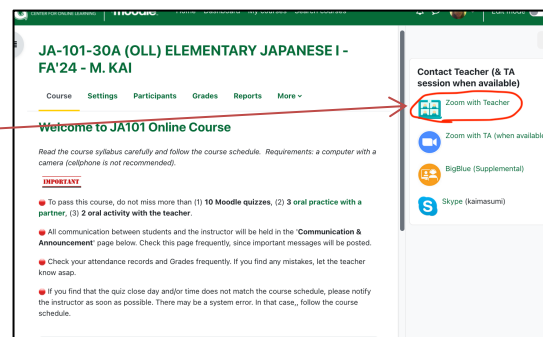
CENTER FOR ONLINE LEARNING moodle Home Dashboard My courses Search Courses Edit mode

JA-101-30A (OLL) ELEMENTARY JAPANESE I - FA'24 - M. KAI

Course Settings Participants Grades Reports More

Welcome to JA101 Online Course

Read the course syllabus carefully and follow the course schedule. Requirements: a computer with a camera (cellphone is not recommended).

IMPORTANT

To pass this course, do not miss more than (1) 10 Moodle quizzes, (2) 3 oral practice with a partner, (3) 2 oral activity with the teacher.

All communication between students and the instructor will be held in the 'Communication & Announcement' page below. Check this page frequently, since important messages will be posted.

Check your attendance records and Grades frequently. If you find any mistakes, let the teacher know asap.

If you find that the quiz close day and/or time does not match the course schedule, please notify the instructor as soon as possible. There may be a system error. In that case,, follow the course schedule.

Contact Teacher (& TA session when available)

Zoom with Teacher

Zoom with TA (when available

BigBlue (Supplemental)

Skype (kaimasumi)